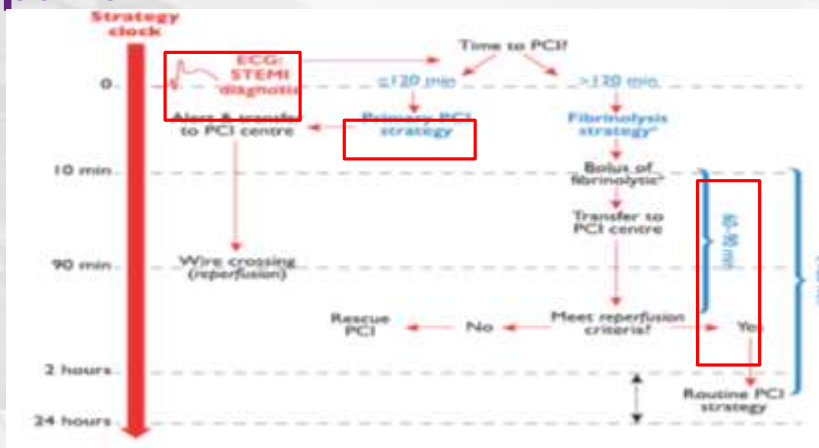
Strategy clock

0

10 min

90 min

2 hours

24 hours

ECG: STEMI diagnosis

Time to PCI?

≤120 min

>120 min

Alert & transfer to PCI centre

Primary PCI strategy

Fibrinolysis strategy

Bolus of fibrinolytic

Transfer to PCI centre

60-90 min

Wire crossing (reperfusion)

Meet reperfusion criteria?

Rescue PCI

No

Yes

Routine PCI strategy